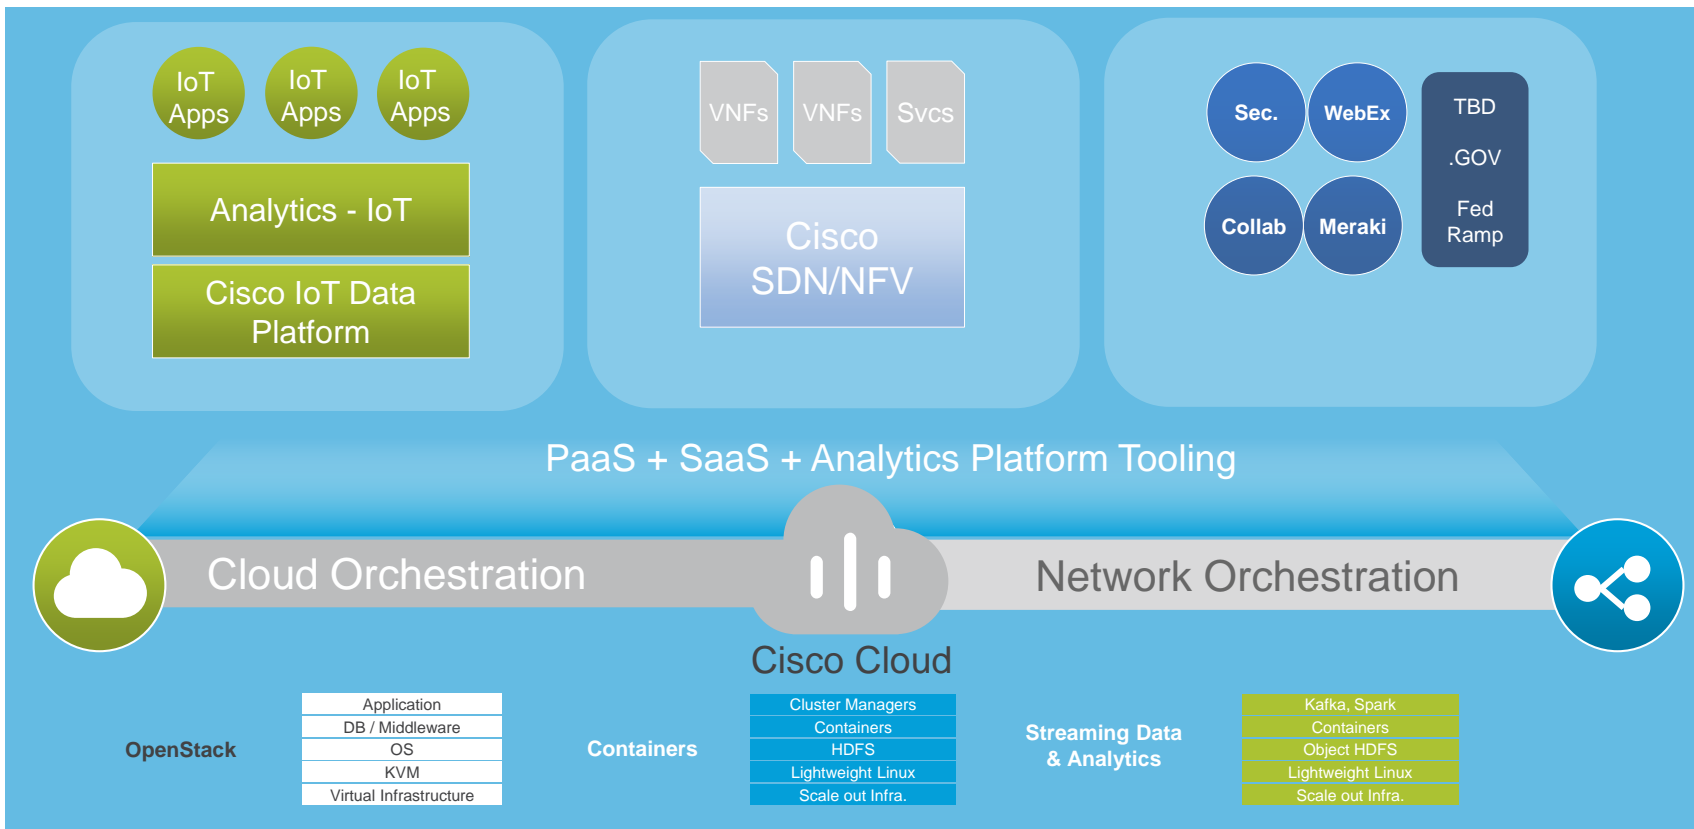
IoT Apps

IoT Apps

IoT Apps

Analytics - IoT

Cisco IoT Data Platform

VNFs

VNFs

Svcs

Cisco SDN/NFV

Sec.

WebEx

Collab

Meraki

TBD

.GOV

Fed Ramp

PaaS + SaaS + Analytics Platform Tooling

Cloud Orchestration

Network Orchestration

Cisco Cloud

OpenStack

| Application |
|---|
| DB / Middleware |
| OS |
| KVM |
| Virtual Infrastructure |

Containers

| Cluster Managers |
|---|
| Containers |
| HDFS |
| Lightweight Linux |
| Scale out Infra. |

Streaming Data & Analytics

| Kafka, Spark |
|---|
| Containers |
| Object HDFS |
| Lightweight Linux |
| Scale out Infra. |